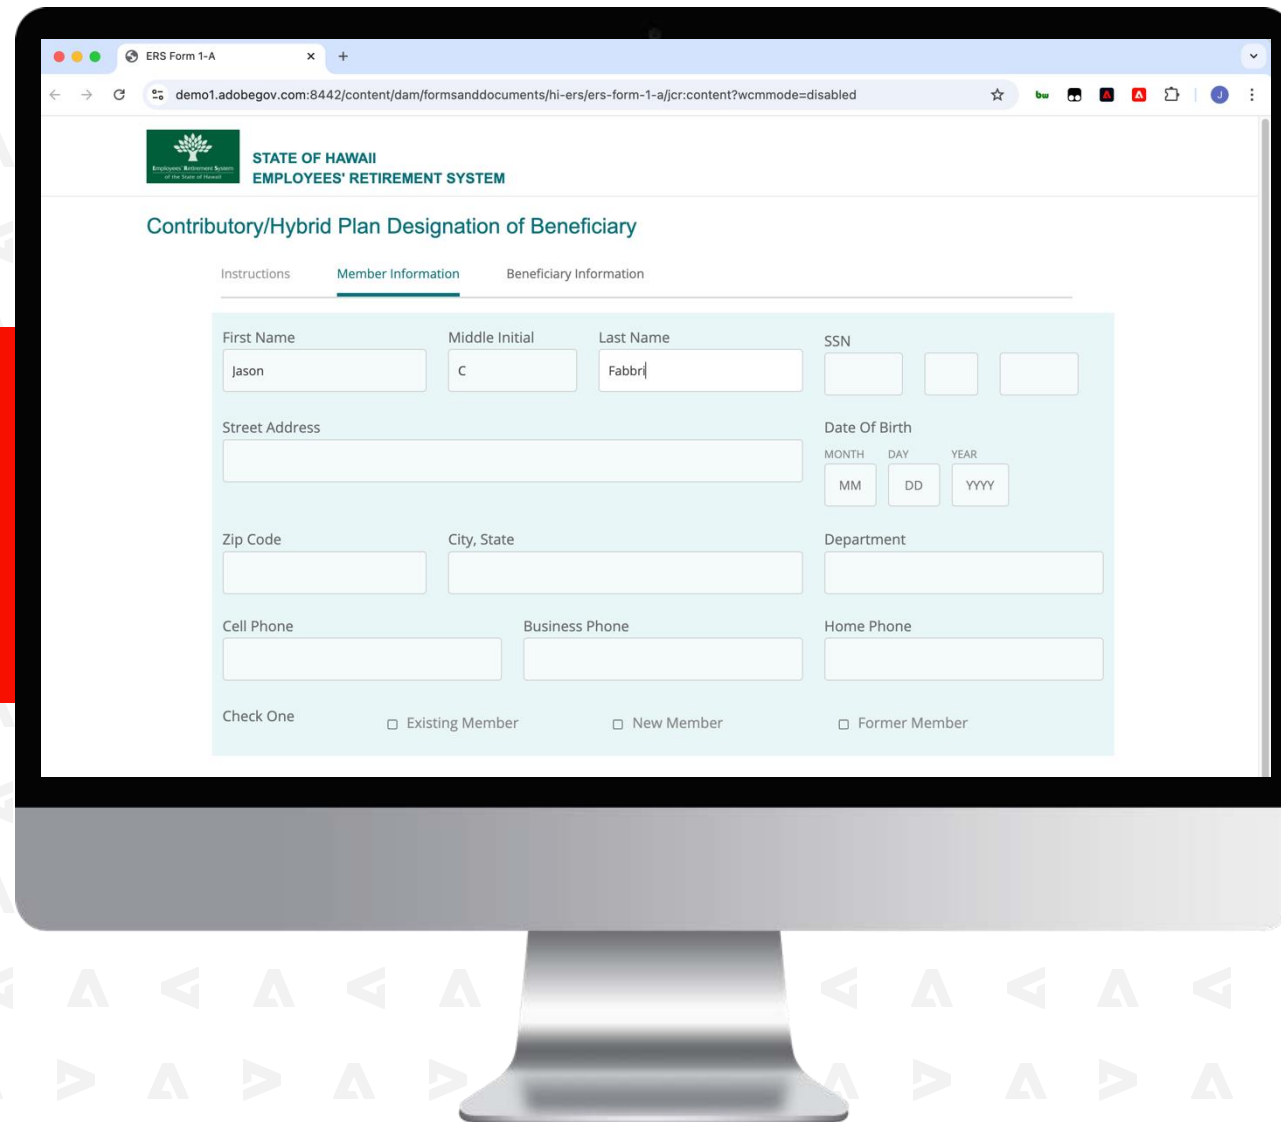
ERS Form 1-A ×
+

demo1.adobegov.com:8442/content/dam/formsanddocuments/hi-ers/ers-form-1-a/jcr:content?wcmmode=disabled

Employees' Retirement System of the State of Hawaii

STATE OF HAWAII
EMPLOYEES' RETIREMENT SYSTEM

Contributory/Hybrid Plan Designation of Beneficiary

Instructions Member Information Beneficiary Information

First Name
Jason

Middle Initial
C

Last Name
Fabbri

SSN

Street Address

Date Of Birth
MONTH DAY YEAR
MM DD YYYY

Zip Code

City, State

Department

Cell Phone

Business Phone

Home Phone

Check One
Existing Member
New Member
Former Member